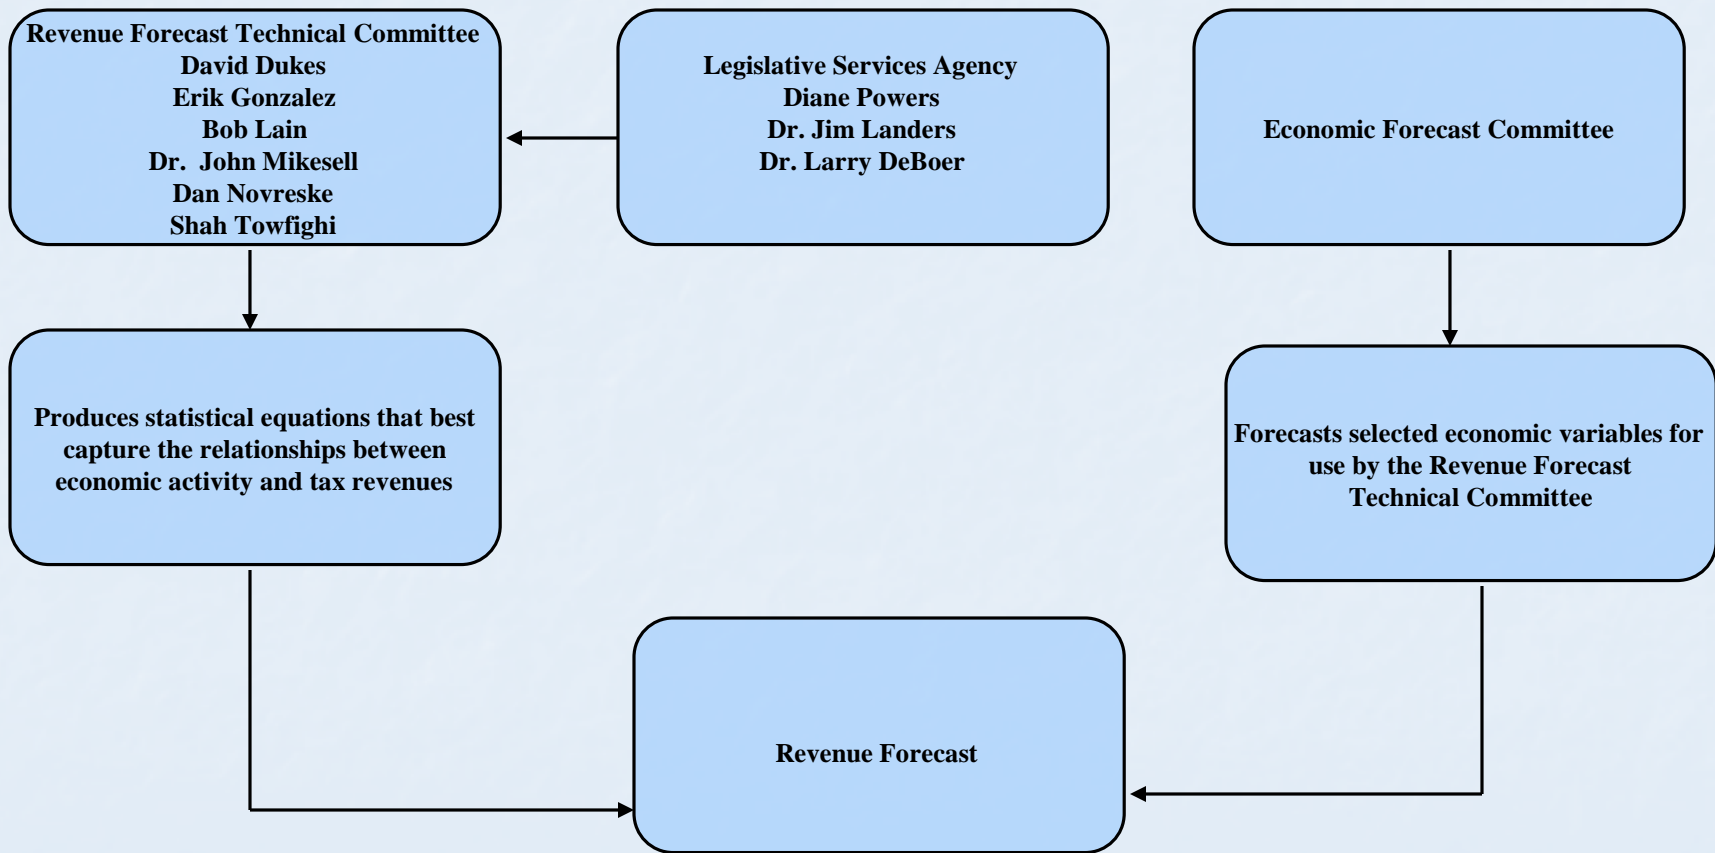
Revenue Forecast Technical Committee
David Dukes
Erik Gonzalez
Bob Lain
Dr. John Mikesell
Dan Novreske
Shah Towfighi

Legislative Services Agency
Diane Powers
Dr. Jim Landers
Dr. Larry DeBoer

Economic Forecast Committee

Produces statistical equations that best capture the relationships between economic activity and tax revenues

Forecasts selected economic variables for use by the Revenue Forecast Technical Committee

Revenue Forecast